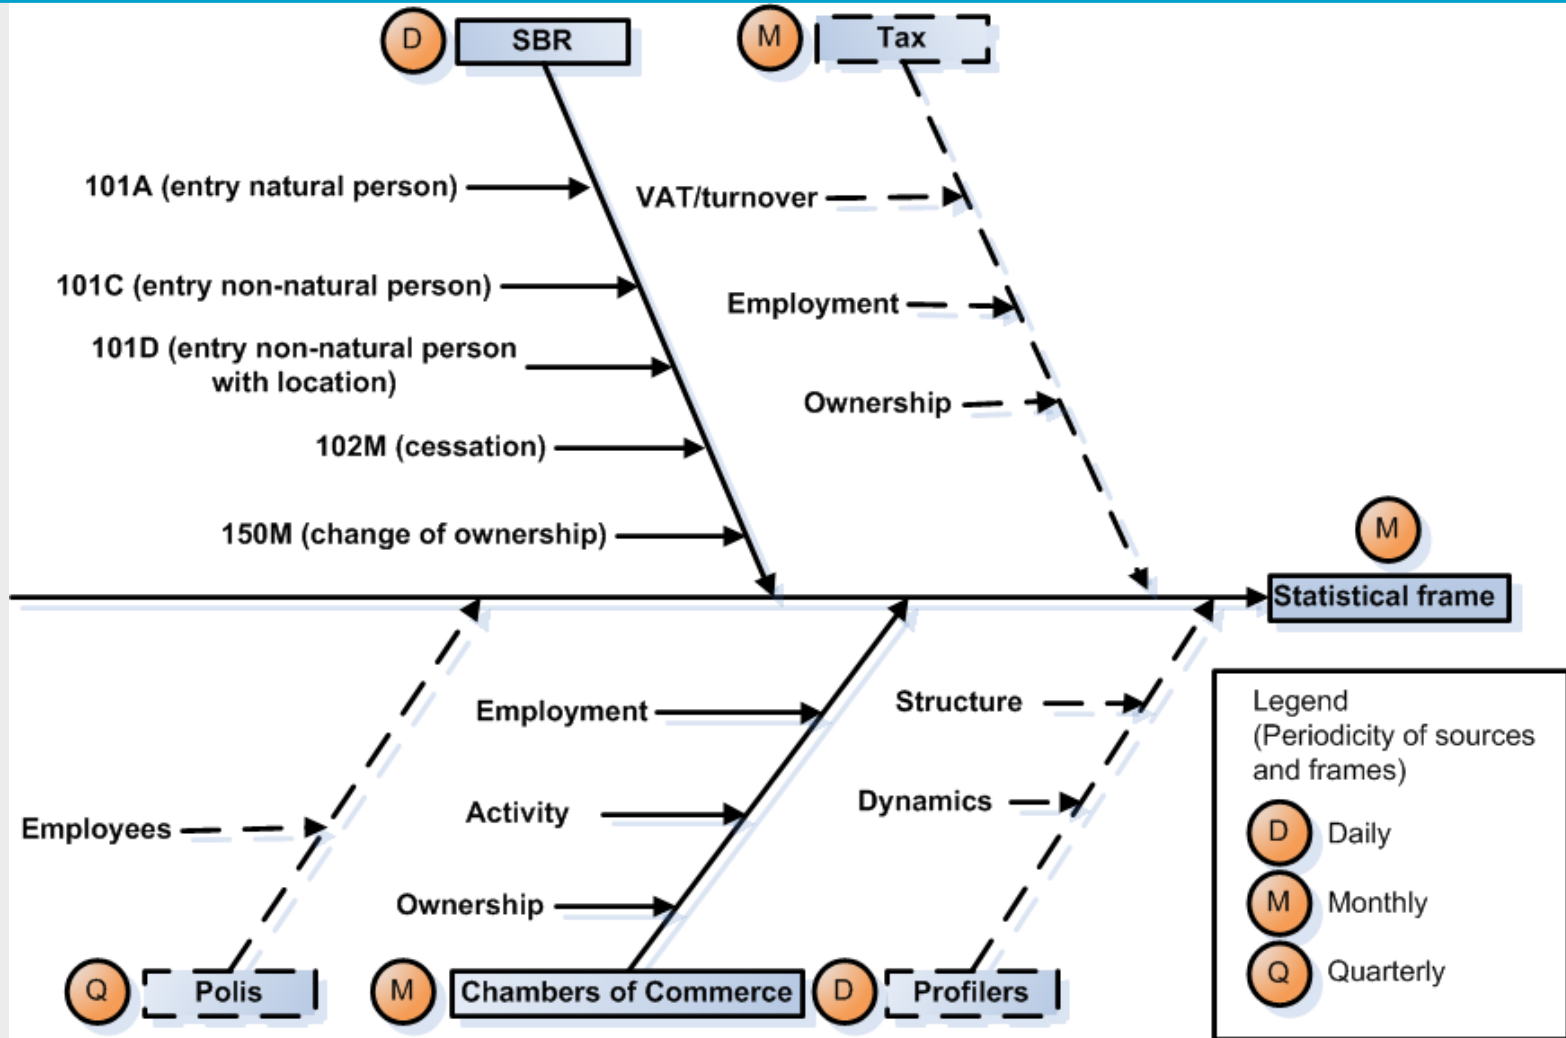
D SBR

M Tax

101A (entry natural person)

101C (entry non-natural person)

101D (entry non-natural person with location)

102M (cessation)

150M (change of ownership)

VAT/turnover

Employment

Ownership

M

Statistical frame

Employees

Employment

Activity

Ownership

Structure

Dynamics

Legend (Periodicity of sources and frames)

D Daily

M Monthly

Q Quarterly

Q Polis

M Chambers of Commerce

D Profilers